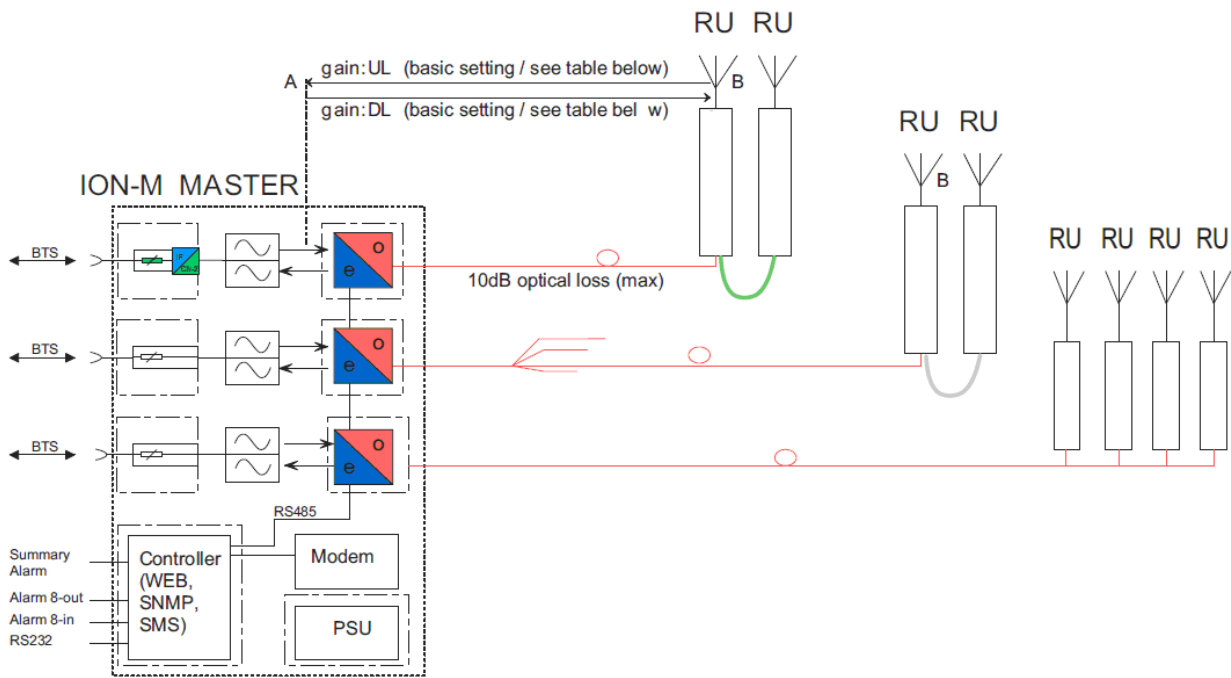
RU RU

A gain: UL (basic setting / see table below)

B

gain: DL (basic setting / see table bel w)

RU RU

B

ION-M MASTER

RU RU RU RU

BTS

F

Ch-3

o

e

10dB optical loss (max)

BTS

o

e

BTS

o

e

RS485

Summary Alarm

Controller (WEB, SNMP, SMS)

Modem

Alarm 8-out

Alarm 8-in

RS232

PSU